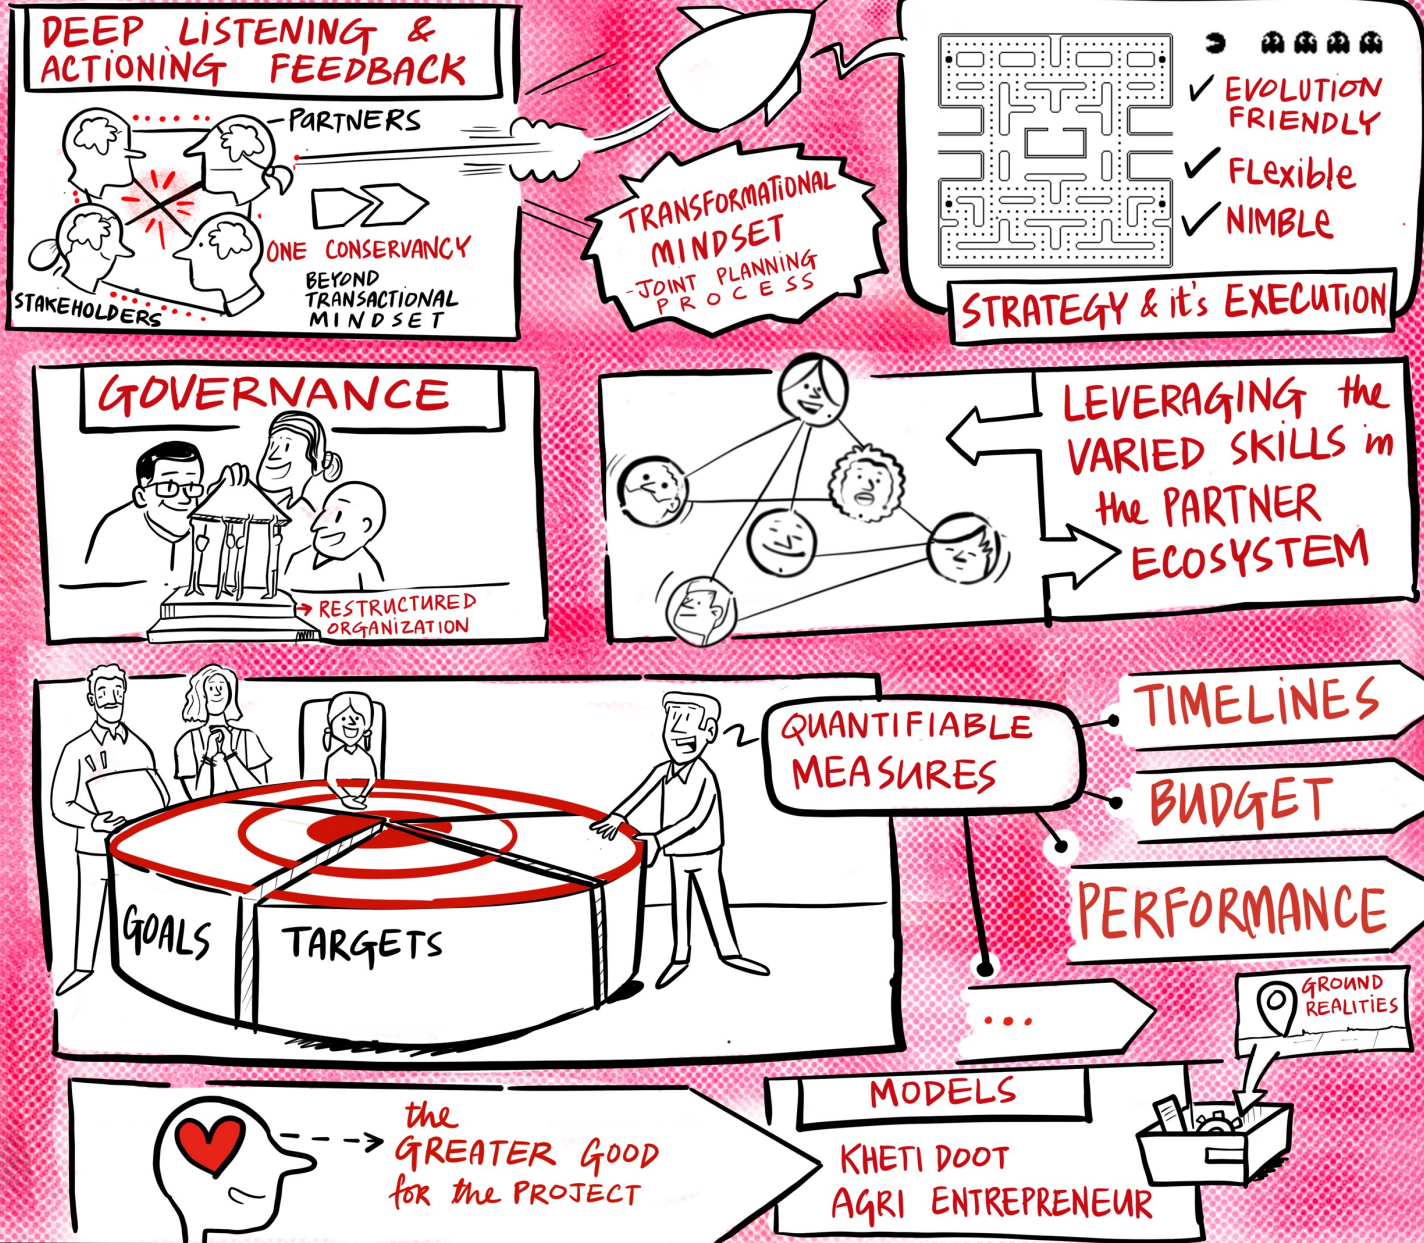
DEEP LISTENING & ACTIONING FEEDBACK

PARTNERS

STAKEHOLDERS

ONE CONSERVANCY

BEYOND TRANSACTIONAL MINDSET

TRANSFORMATIONAL MINDSET
-JOINT PLANNING PROCESS

✓ EVOLUTION FRIENDLY
✓ Flexible
✓ NIMBLE

STRATEGY & it's EXECUTION

GOVERNANCE

RESTRUCTURED ORGANIZATION

LEVERAGING the VARIED SKILLS in the PARTNER ECOSYSTEM

GOALS

TARGETS

QUANTIFIABLE MEASURES

TIMELINES

BUDGET

PERFORMANCE

...

GROUND REALITIES

the GREATER Good for the PROJECT

MODELS

KHETI DOOT
AGRI ENTREPRENEUR